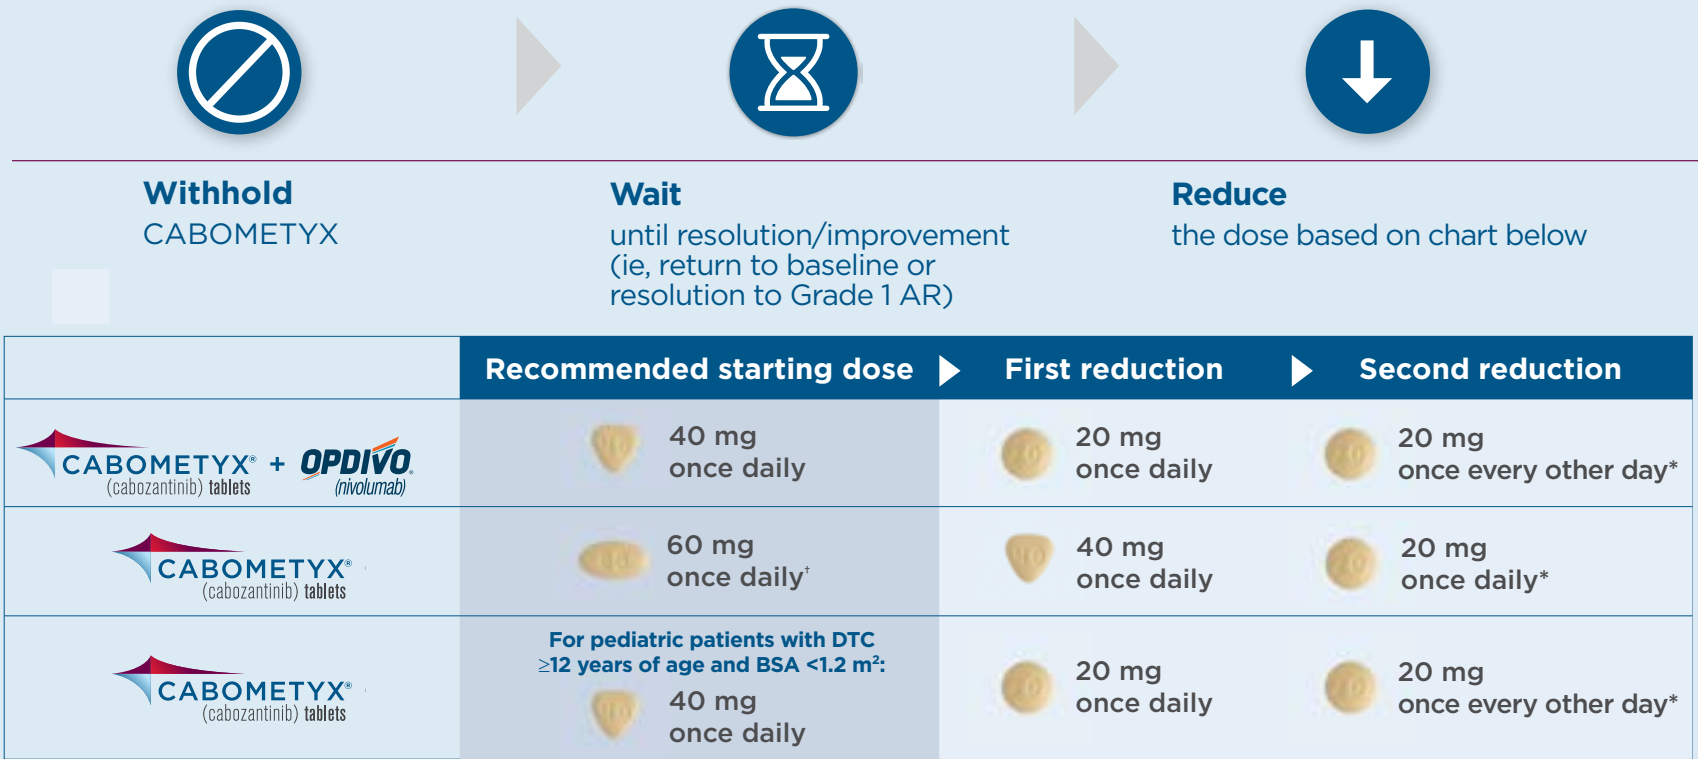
**Withhold**
CABOMETYX

**Wait**
until resolution/improvement (ie, return to baseline or resolution to Grade 1 AR)

**Reduce**
the dose based on chart below

| | Recommended starting dose | First reduction | Second reduction |
|---|---|---|---|
| CABOMETYX® (cabozantinib) tablets + OPDIVO® (nivolumab) | 40 mg once daily | 20 mg once daily | 20 mg once every other day* |
| CABOMETYX® (cabozantinib) tablets | 60 mg once daily† | 40 mg once daily | 20 mg once daily* |
| CABOMETYX® (cabozantinib) tablets | For pediatric patients with DTC ≥12 years of age and BSA <1.2 m$^2$: 40 mg once daily | 20 mg once daily | 20 mg once every other day* |